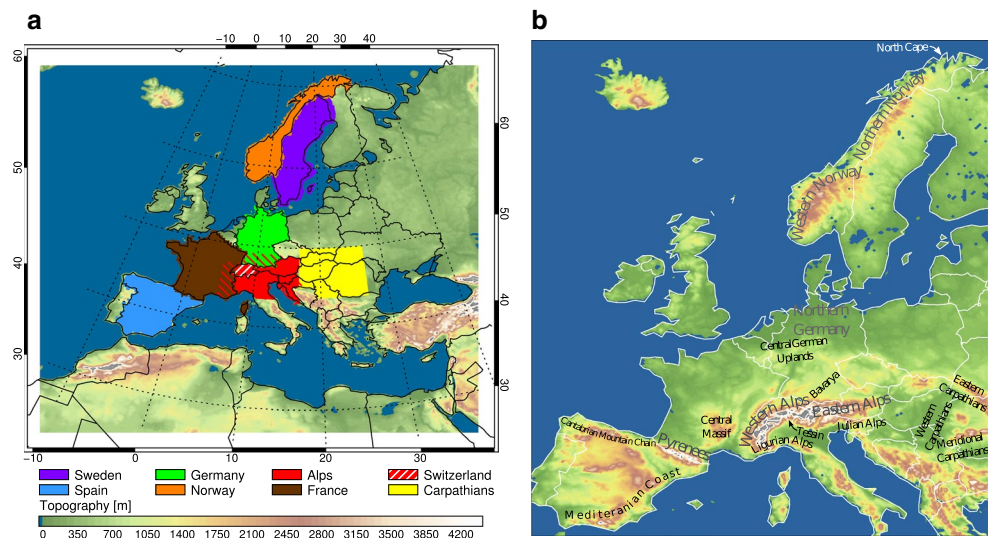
a

−10 0 10 20 30 40

60
50
40
30

60
50
40
30

−10 0 10 20 30

Sweden
Spain
Germany
Norway
Alps
France
Switzerland
Carpathians

Topography [m]
0 350 700 1050 1400 1750 2100 2450 2800 3150 3500 3850 4200

b

North Cape
Northern Norway
Western Norway
Northern Germany
Central German Uplands
Bavaria
Western Alps
Eastern Alps
Ticino
Julian Alps
Central Massif
Ligurian Alps
Pyrenees
Cantabrian Mountain Chain
Mediterranean Coast
Eastern Carpathians
Western Carpathians
Meridional Carpathians